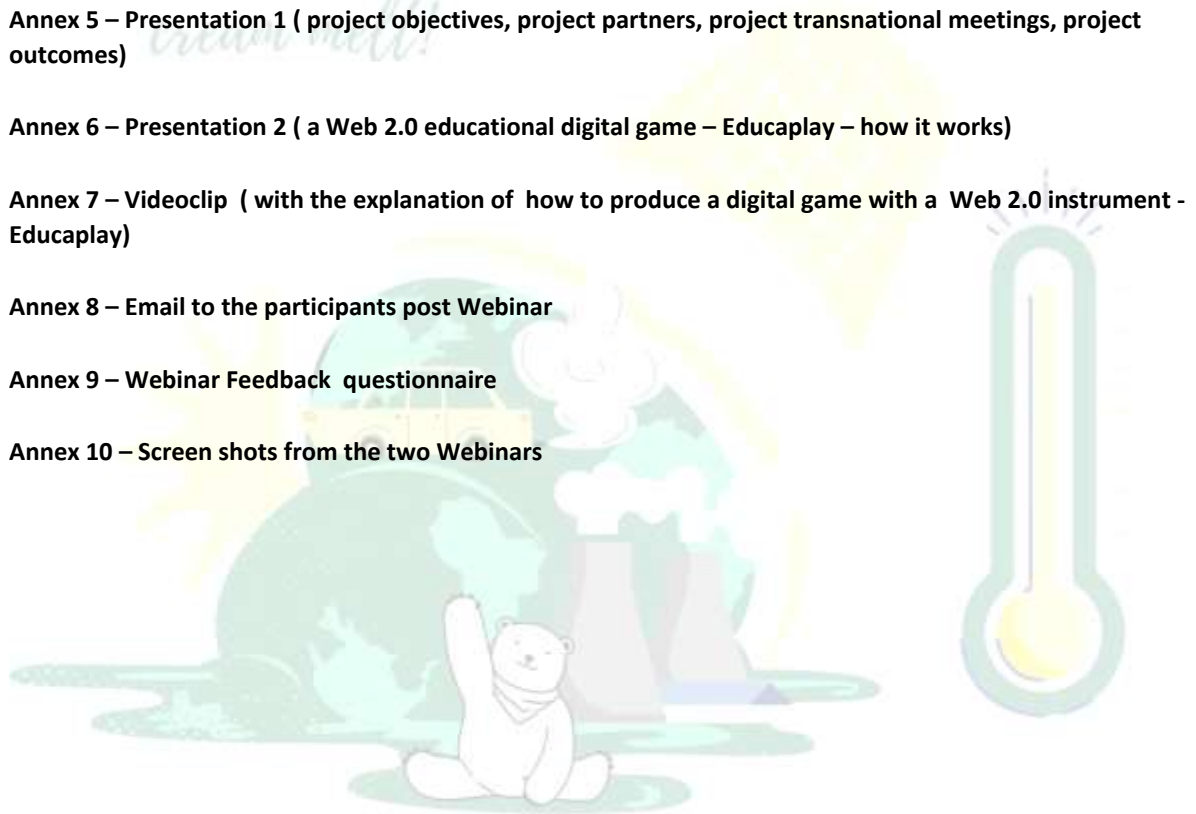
Annex 5 – Presentation 1 ( project objectives, project partners, project transnational meetings, project outcomes)

Annex 6 – Presentation 2 ( a Web 2.0 educational digital game – Educaplay – how it works)

Annex 7 – Videoclip ( with the explanation of how to produce a digital game with a Web 2.0 instrument - Educaplay)

Annex 8 – Email to the participants post Webinar

Annex 9 – Webinar Feedback questionnaire

Annex 10 – Screen shots from the two Webinars